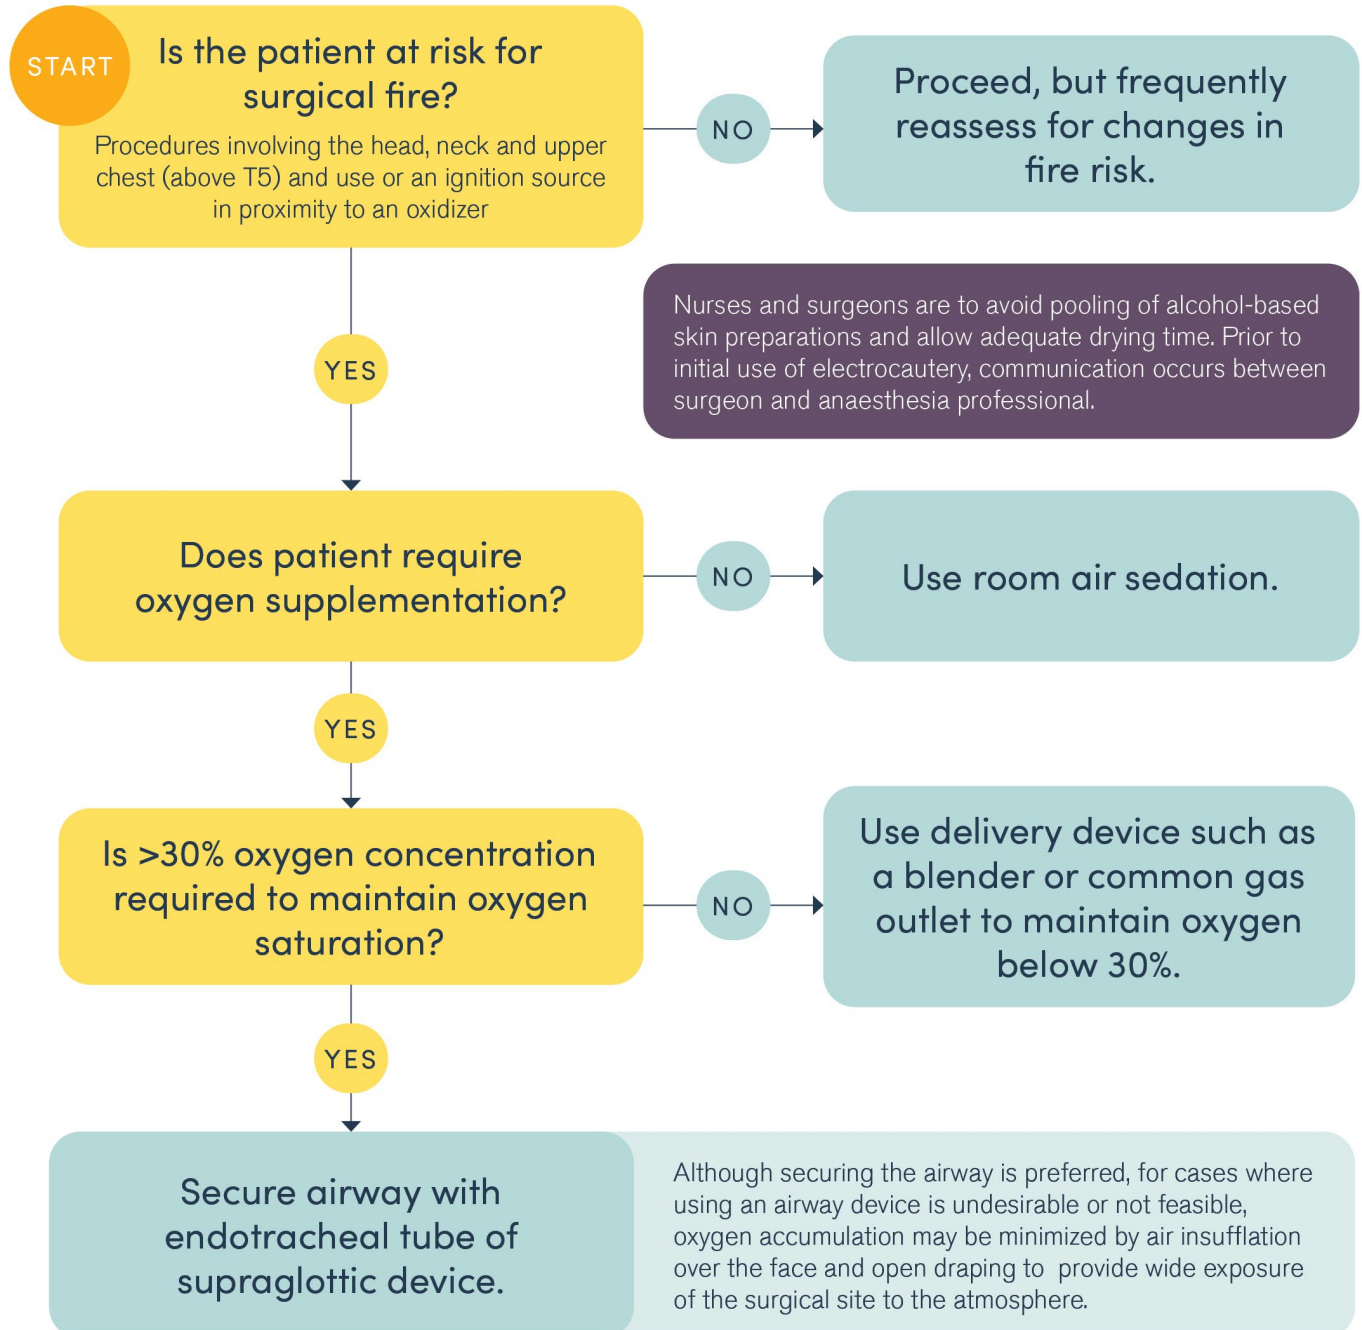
START

Is the patient at risk for surgical fire?

Procedures involving the head, neck and upper chest (above T5) and use or an ignition source in proximity to an oxidizer

NO

Proceed, but frequently reassess for changes in fire risk.

Nurses and surgeons are to avoid pooling of alcohol-based skin preparations and allow adequate drying time. Prior to initial use of electrocautery, communication occurs between surgeon and anaesthesia professional.

YES

Does patient require oxygen supplementation?

NO

Use room air sedation.

YES

Is >30% oxygen concentration required to maintain oxygen saturation?

NO

Use delivery device such as a blender or common gas outlet to maintain oxygen below 30%.

YES

Secure airway with endotracheal tube of supraglottic device.

Although securing the airway is preferred, for cases where using an airway device is undesirable or not feasible, oxygen accumulation may be minimized by air insufflation over the face and open draping to provide wide exposure of the surgical site to the atmosphere.